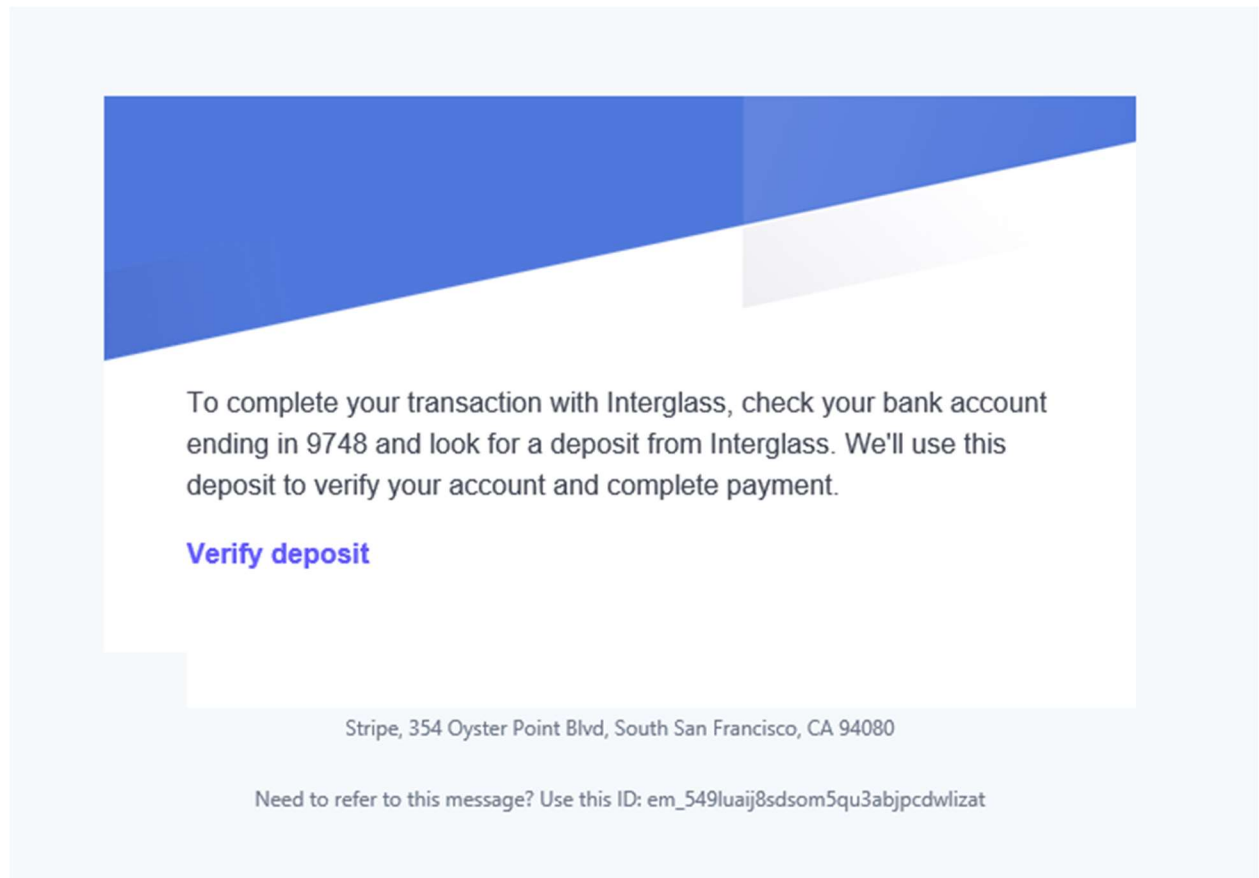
To complete your transaction with Interglass, check your bank account ending in 9748 and look for a deposit from Interglass. We'll use this deposit to verify your account and complete payment.

Verify deposit

Stripe, 354 Oyster Point Blvd, South San Francisco, CA 94080

Need to refer to this message? Use this ID: em_549luaij8sdsom5qu3abjpcdwlizat